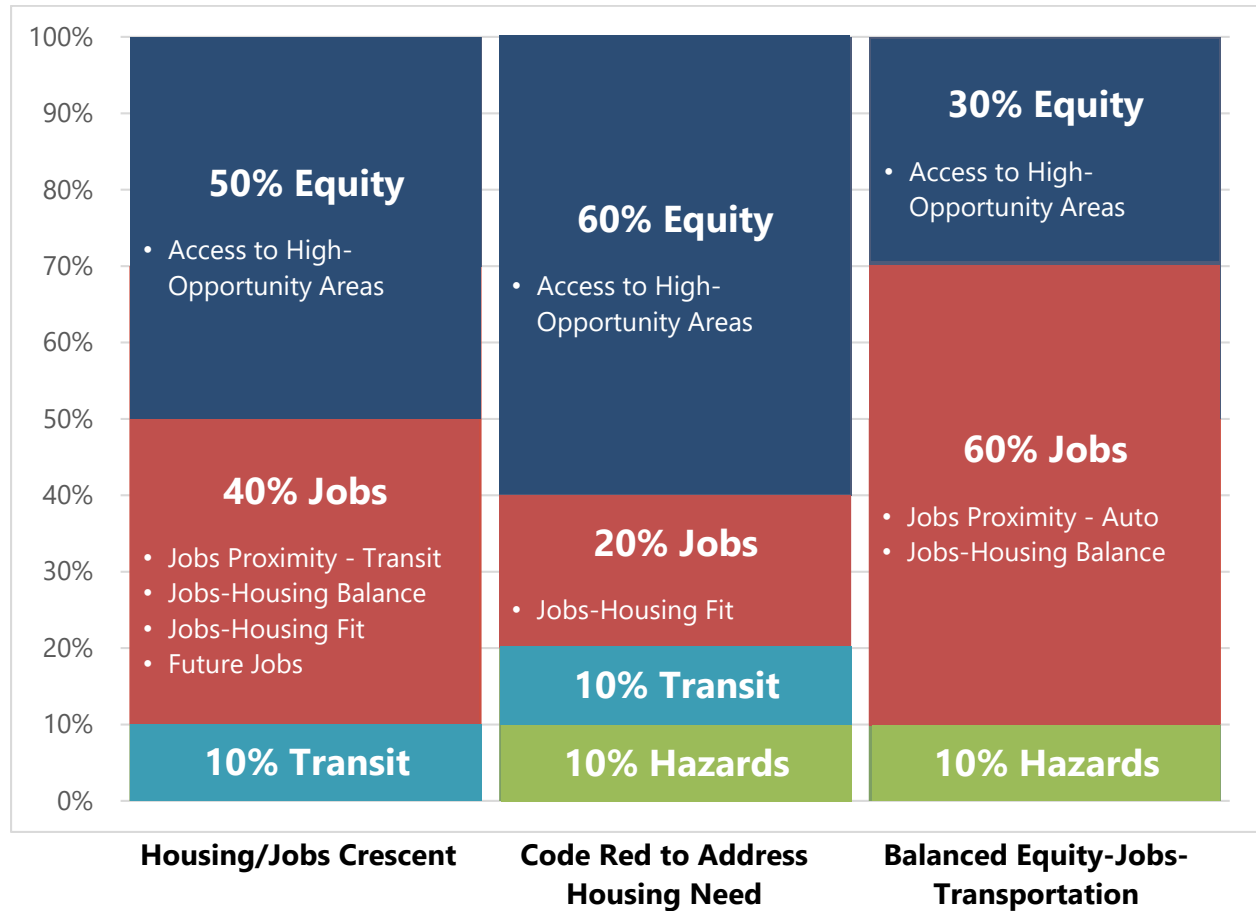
100%
90%
80%
70%
60%
50%
40%
30%
20%
10%
0%

50% Equity
• Access to High-Opportunity Areas

40% Jobs
• Jobs Proximity - Transit
• Jobs-Housing Balance
• Jobs-Housing Fit
• Future Jobs

10% Transit

60% Equity
• Access to High-Opportunity Areas

20% Jobs
• Jobs-Housing Fit

10% Transit

10% Hazards

30% Equity
• Access to High-Opportunity Areas

60% Jobs
• Jobs Proximity - Auto
• Jobs-Housing Balance

10% Hazards

Housing/Jobs Crescent

Code Red to Address Housing Need

Balanced Equity-Jobs-Transportation